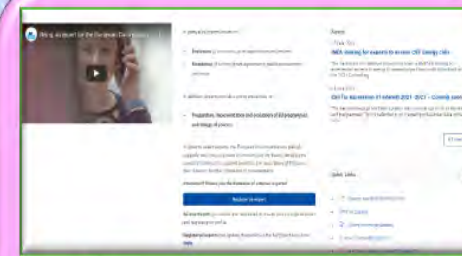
Being an expert for the European Commission

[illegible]

Evaluation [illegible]

Monitoring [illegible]

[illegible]

Preparation, implementation and evaluation of EU programmes and design of policies

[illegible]

Register as expert

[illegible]

News

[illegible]

INEA: looking for experts to assess CEF Energy calls

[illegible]

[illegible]

Call for expressions of interest 2021 - 2027 - Currently open

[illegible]

Quick Links

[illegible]

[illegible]

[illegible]

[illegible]